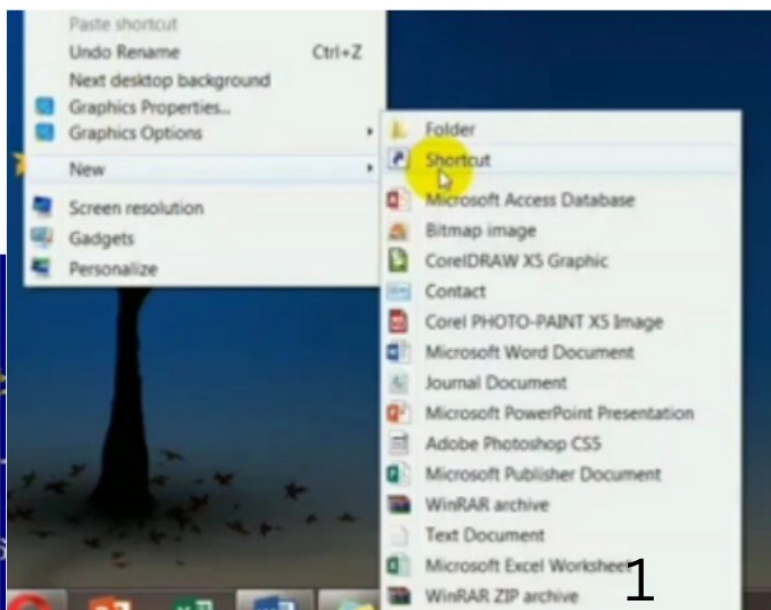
Paste shortcut
Undo Rename Ctrl+Z
Next desktop background
Graphics Properties...
Graphics Options
New
Screen resolution
Gadgets
Personalize

Folder
Shortcut
Microsoft Access Database
Bitmap image
CorelDRAW X5 Graphic
Contact
Corel PHOTO-PAINT X5 Image
Microsoft Word Document
Journal Document
Microsoft PowerPoint Presentation
Adobe Photoshop CS5
Microsoft Publisher Document
WinRAR archive
Text Document
Microsoft Excel Worksheet
WinRAR ZIP archive

1